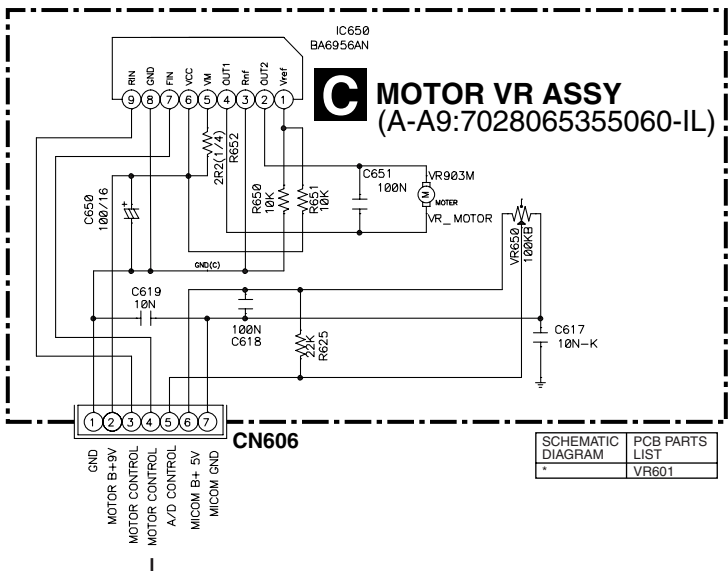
IC650
BA6956AN

RIN GND FIN VCC VM OUT1 Rnf OUT2 Vref
9 8 7 6 5 4 3 2 1

C MOTOR VR ASSY
(A-A9:7028065355060-IL)

R652
2R2(1/4)

C651
100N

VR903M
M
MOTER
VR_MOTOR

R650
10K

R651
10K

C650
100/16

GND(C)

VR650
100KB

C619
10N

100N
C618

22K
R625

C617
10N-K

1 2 3 4 5 6 7
CN606

GND
MOTOR B+9V
MOTOR CONTROL
MOTOR CONTROL
A/D CONTROL
MICOM B+ 5V
MICOM GND

| SCHEMATIC DIAGRAM | PCB PARTS LIST |
|---|---|
| * | VR601 |